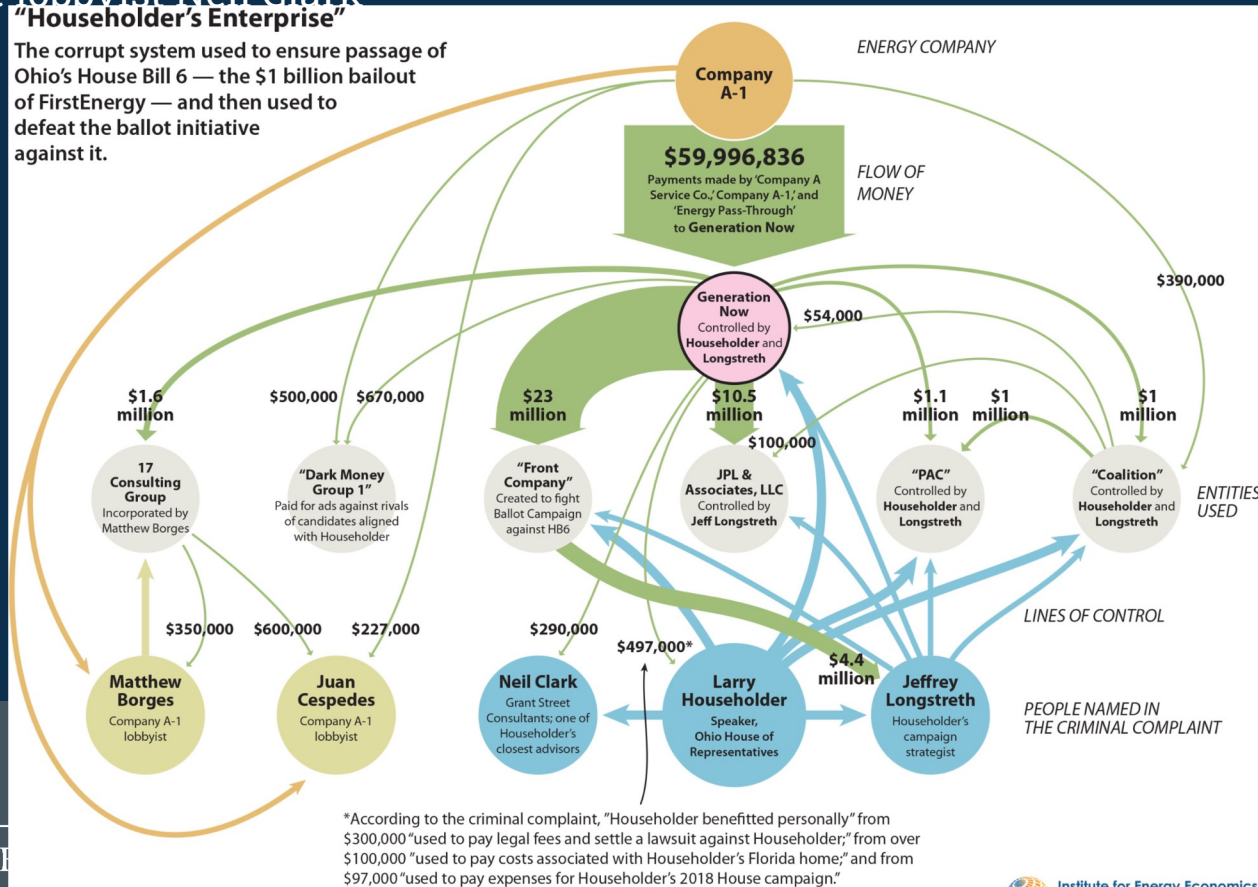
"Householder's Enterprise"

The corrupt system used to ensure passage of Ohio's House Bill 6 — the $1 billion bailout of FirstEnergy — and then used to defeat the ballot initiative against it.

ENERGY COMPANY

Company A-1

$59,996,836
Payments made by 'Company A Service Co.,' Company A-1,' and 'Energy Pass-Through' to Generation Now

FLOW OF MONEY

$390,000

Generation Now
Controlled by Householder and Longstreth

$54,000

$1.6 million

$500,000

$670,000

$23 million

$10.5 million

$1.1 million

$1 million

$1 million

$100,000

17 Consulting Group
Incorporated by Matthew Borges

"Dark Money Group 1"
Paid for ads against rivals of candidates aligned with Householder

"Front Company"
Created to fight Ballot Campaign against HB6

JPL & Associates, LLC
Controlled by Jeff Longstreth

"PAC"
Controlled by Householder and Longstreth

"Coalition"
Controlled by Householder and Longstreth

ENTITIES USED

LINES OF CONTROL

$350,000

$600,000

$227,000

$290,000

$497,000*

$4.4 million

Matthew Borges
Company A-1 lobbyist

Juan Cespedes
Company A-1 lobbyist

Neil Clark
Grant Street Consultants; one of Householder's closest advisors

Larry Householder
Speaker, Ohio House of Representatives

Jeffrey Longstreth
Householder's campaign strategist

PEOPLE NAMED IN THE CRIMINAL COMPLAINT

*According to the criminal complaint, "Householder benefitted personally" from $300,000 "used to pay legal fees and settle a lawsuit against Householder;" from over $100,000 "used to pay costs associated with Householder's Florida home;" and from $97,000 "used to pay expenses for Householder's 2018 House campaign."

Institute for Energy Economics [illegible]